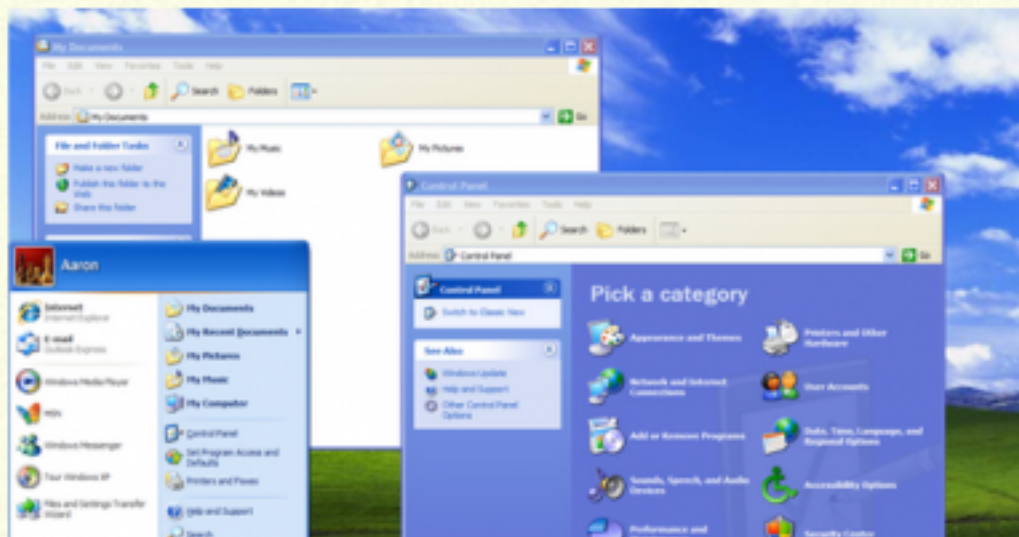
My Documents

File Edit View Favorites Tools Help

Back Search Folders

Address My Documents Go

File and Folder Tasks

Make a new folder

Publish this folder to the Web

Share this folder

My Music

My Pictures

My Videos

Aaron

Internet
Internet Explorer

E-mail
Outlook Express

Windows Media Player

MSN

Windows Messenger

Tour Windows XP

Files and Settings Transfer Wizard

My Documents

My Recent Documents

My Pictures

My Music

My Computer

Control Panel

Set Program Access and Defaults

Printers and Faxes

Help and Support

Search

Control Panel

File Edit View Favorites Tools Help

Back Search Folders

Address Control Panel Go

Control Panel

Switch to Classic View

See Also

Windows Update

Help and Support

Other Control Panel Options

Pick a category

Appearance and Themes

Printers and Other Hardware

Network and Internet Connections

User Accounts

Add or Remove Programs

Date, Time, Language, and Regional Options

Sounds, Speech, and Audio Devices

Accessibility Options

Performance and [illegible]

Security Center